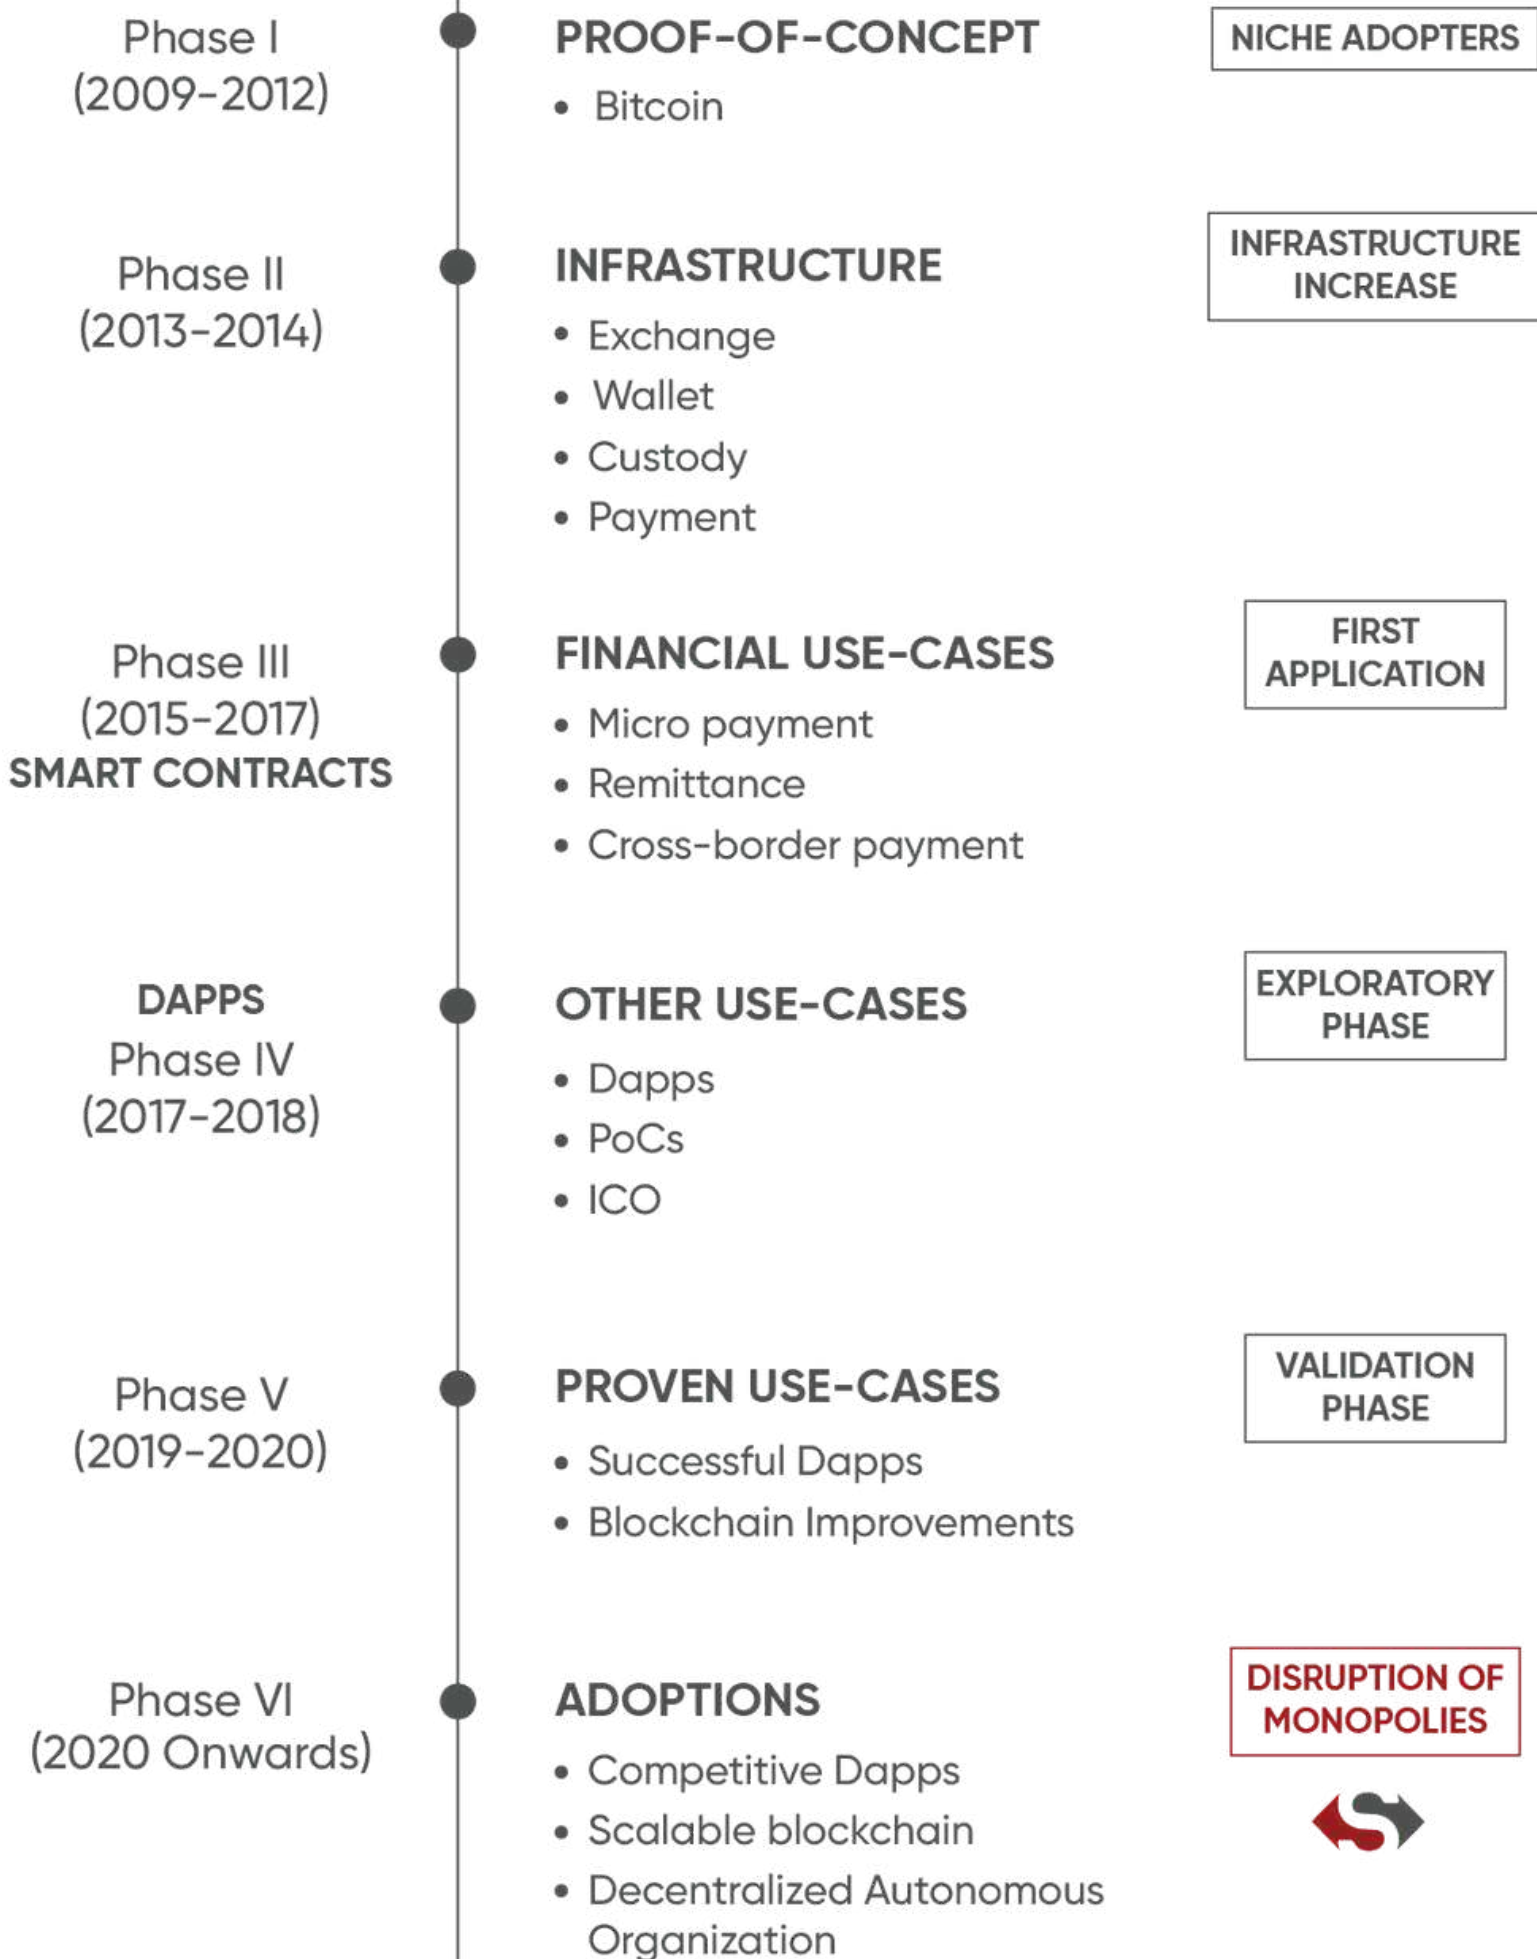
Phase I
(2009-2012)

PROOF-OF-CONCEPT
• Bitcoin

NICHE ADOPTERS

Phase II
(2013-2014)

INFRASTRUCTURE
• Exchange
• Wallet
• Custody
• Payment

INFRASTRUCTURE INCREASE

Phase III
(2015-2017)
SMART CONTRACTS

FINANCIAL USE-CASES
• Micro payment
• Remittance
• Cross-border payment

FIRST APPLICATION

DAPPS
Phase IV
(2017-2018)

OTHER USE-CASES
• Dapps
• PoCs
• ICO

EXPLORATORY PHASE

Phase V
(2019-2020)

PROVEN USE-CASES
• Successful Dapps
• Blockchain Improvements

VALIDATION PHASE

Phase VI
(2020 Onwards)

ADOPTIONS
• Competitive Dapps
• Scalable blockchain
• Decentralized Autonomous Organization

DISRUPTION OF MONOPOLIES